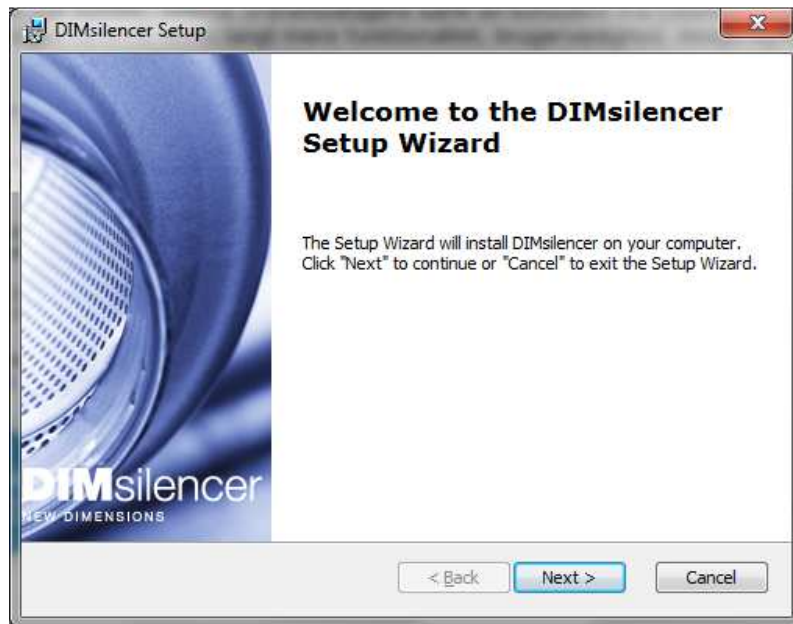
DIMsilencer Setup

DIMsilencer
NEW DIMENSIONS

Welcome to the DIMsilencer Setup Wizard

The Setup Wizard will install DIMsilencer on your computer. Click "Next" to continue or "Cancel" to exit the Setup Wizard.

< Back
Next >
Cancel